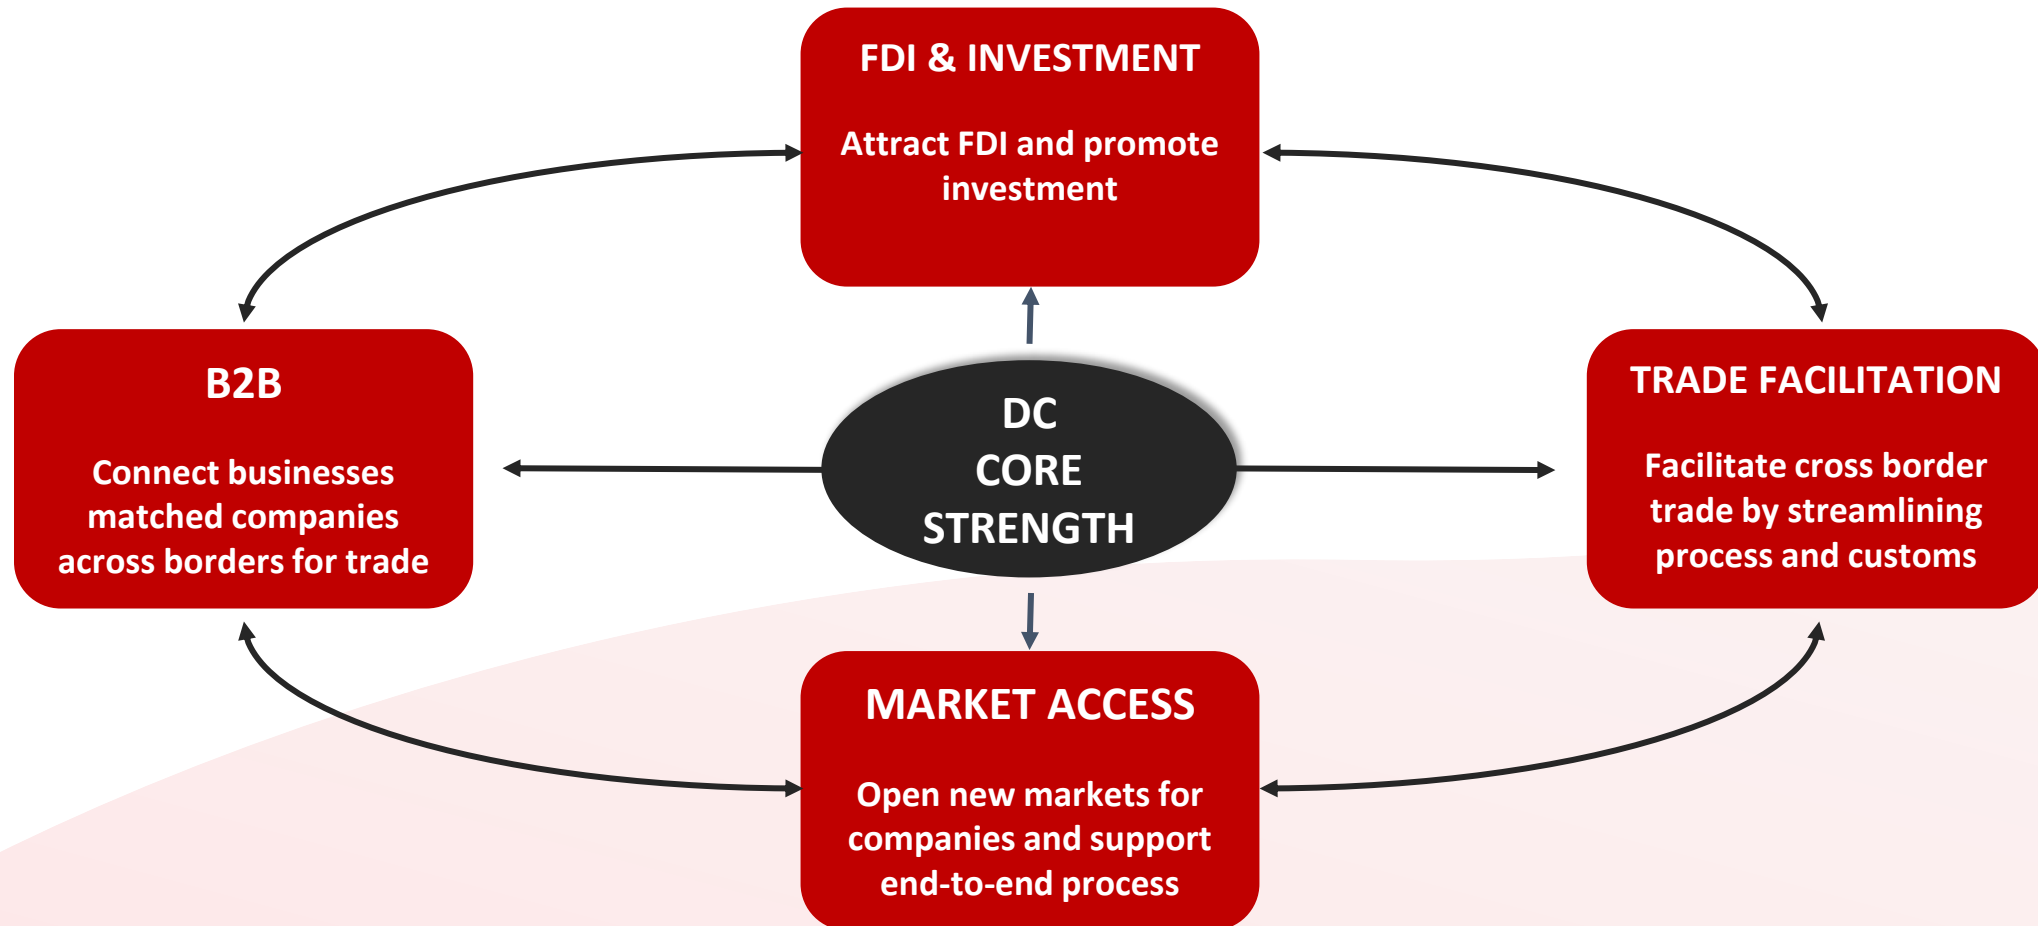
FDI & INVESTMENT

Attract FDI and promote investment

B2B

Connect businesses matched companies across borders for trade

DC
CORE
STRENGTH

TRADE FACILITATION

Facilitate cross border trade by streamlining process and customs

MARKET ACCESS

Open new markets for companies and support end-to-end process